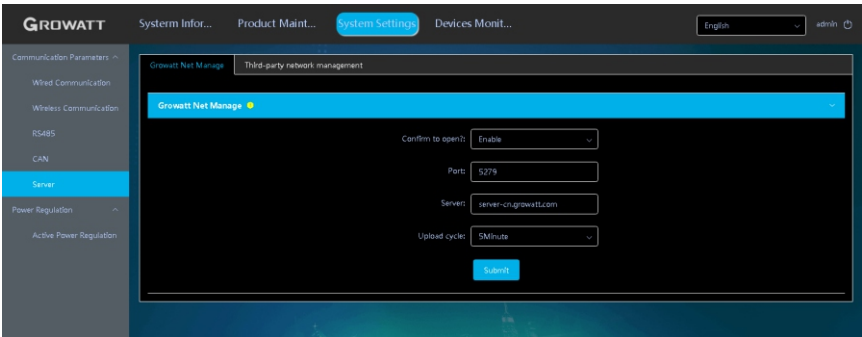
GROWATT

Systerm Infor...
Product Maint...
System Settings
Devices Monit...
English
admin

Communication Parameters
Wired Communication
Wireless Communication
RS485
CAN
Server
Power Regulation
Active Power Regulation

Growatt Net Manage
Third-party network management

Growatt Net Manage

Confirm to open?: Enable
Port: 5279
Server: server-cn.growatt.com
Upload cycle: 5Minute
Submit